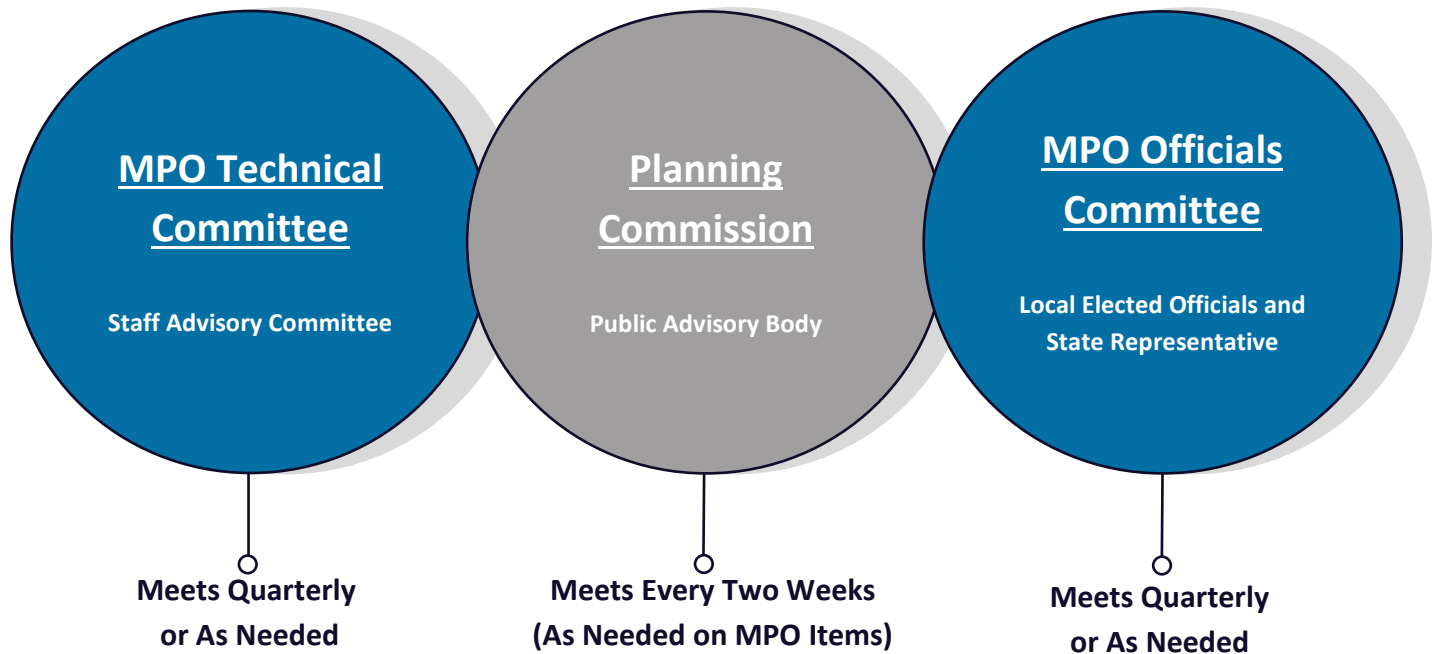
MPO Technical Committee

Staff Advisory Committee

Planning Commission

Public Advisory Body

MPO Officials Committee

Local Elected Officials and State Representative

Meets Quarterly or As Needed

Meets Every Two Weeks (As Needed on MPO Items)

Meets Quarterly or As Needed